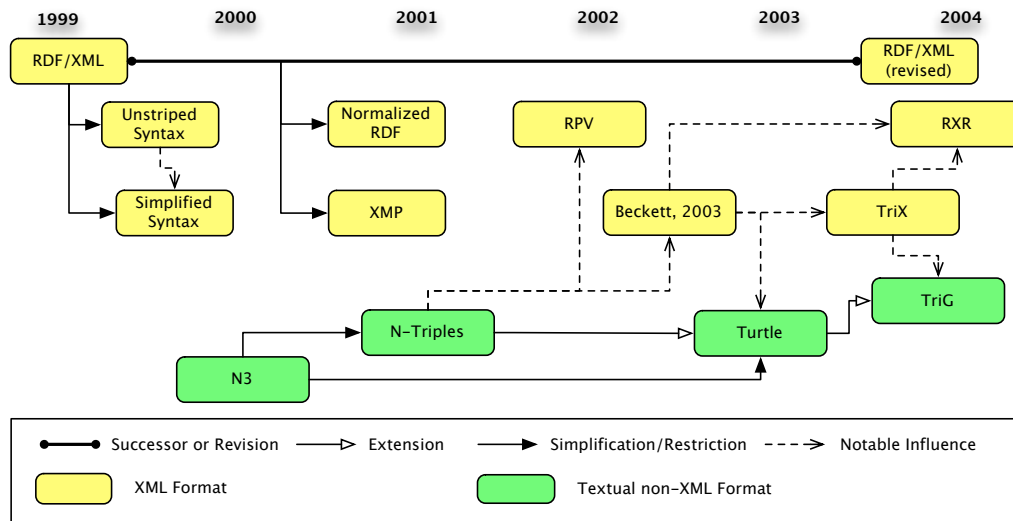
1999
2000
2001
2002
2003
2004

RDF/XML
RDF/XML (revised)
Unstriped Syntax
Simplified Syntax
Normalized RDF
XMP
RPV
RXR
Beckett, 2003
TriX
TriG
N-Triples
Turtle
N3

Successor or Revision
Extension
Simplification/Restriction
Notable Influence
XML Format
Textual non-XML Format